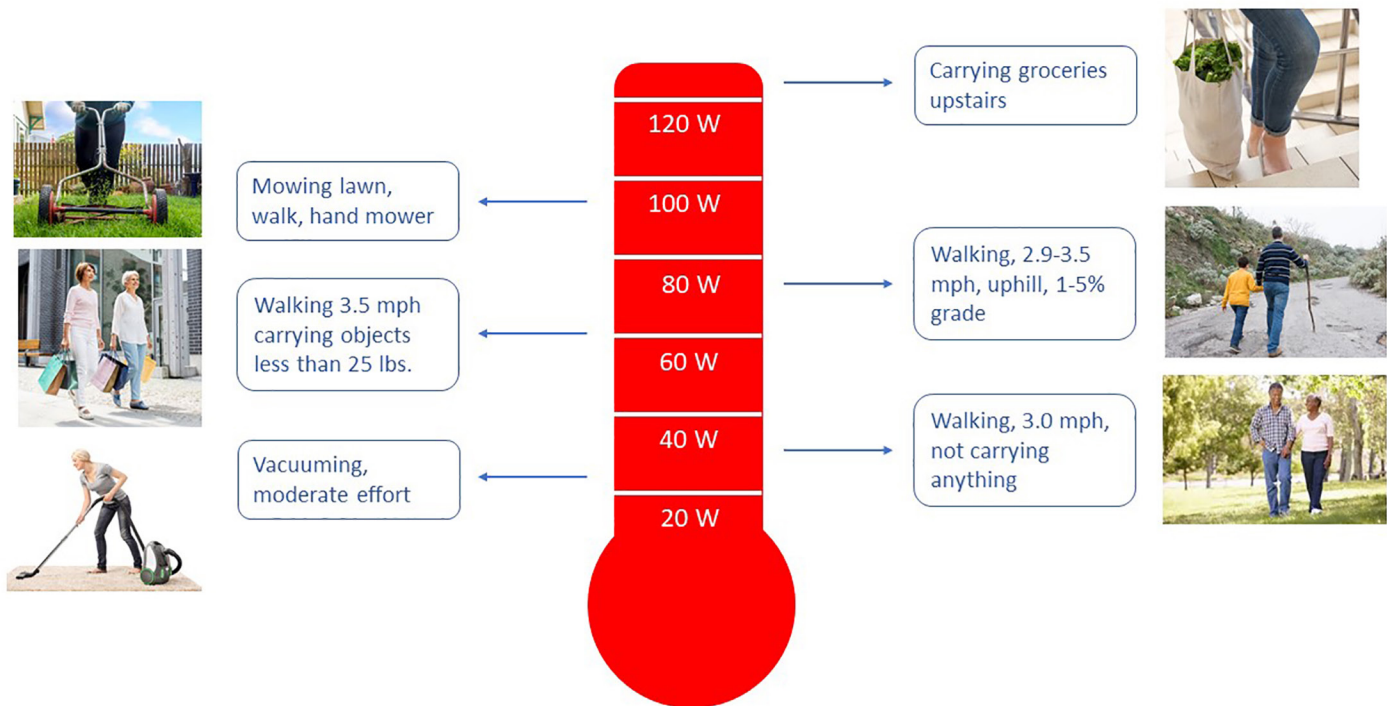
Carrying groceries upstairs

120 W

Mowing lawn, walk, hand mower

100 W

Walking, 2.9-3.5 mph, uphill, 1-5% grade

80 W

Walking 3.5 mph carrying objects less than 25 lbs.

60 W

Walking, 3.0 mph, not carrying anything

40 W

Vacuuming, moderate effort

20 W